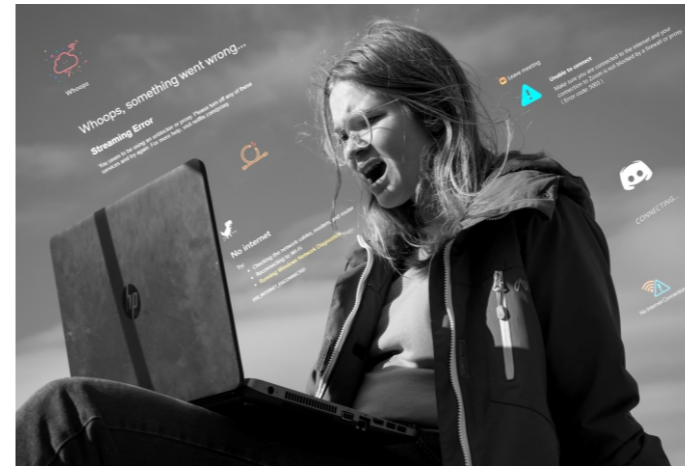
Whoops

Whoops, something went wrong...

Streaming Error

You seem to be using an unblocker or proxy. Please turn off any of these services and try again. For more help, visit netflix.com/proxy

No internet

Try:
Checking the network cables, modem, and router
Reconnecting to Wi-Fi
Running Windows Network Diagnostics

ERR_INTERNET_DISCONNECTED

Leave meeting

Unable to connect

Make sure you are connected to the internet and your connection to Zoom is not blocked by a firewall or proxy. (Error code: 5003)

CONNECTING...

No Internet Connection